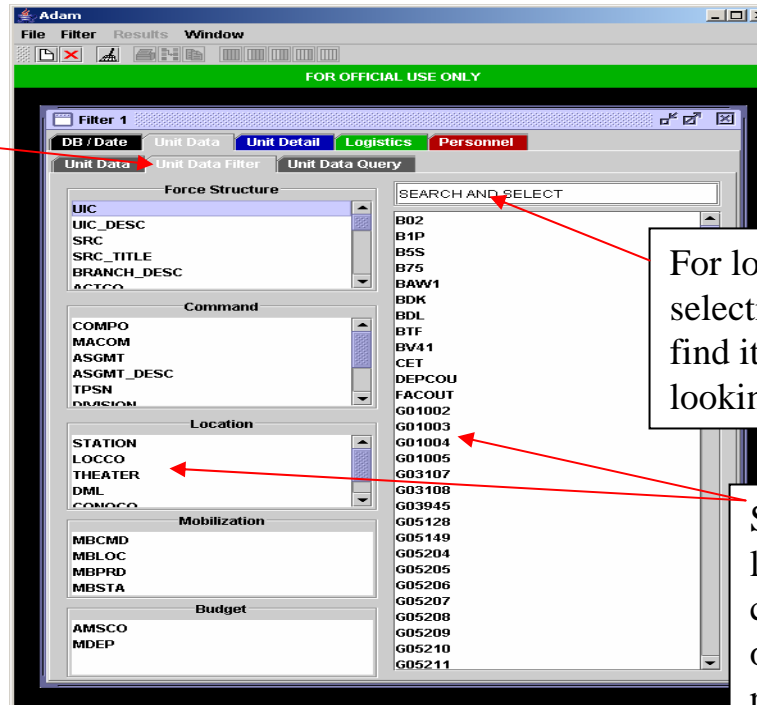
Adam

File Filter Results Window

FOR OFFICIAL USE ONLY

Filter 1

DB / Date | Unit Data | Unit Detail | Logistics | Personnel

Unit Data | Unit Data Filter | Unit Data Query

Force Structure
UIC
UIC_DESC
SRC
SRC_TITLE
BRANCH_DESC
ACTCO

Command
COMPO
MACOM
ASGMT
ASGMT_DESC
TPSN
DIVISION

Location
STATION
LOCCO
THEATER
DML
CONOCO

Mobilization
MBCMD
MBLOC
MBPRD
MBSTA

Budget
AMSCO
MDEP

SEARCH AND SELECT

B02
B1P
B5S
B75
BAW1
BDK
BDL
BTF
BV41
CET
DEPCOU
FACOUT
G01002
G01003
G01004
G01005
G03107
G03108
G03945
G05128
G05149
G05204
G05205
G05206
G05207
G05208
G05209
G05210
G05211

For lo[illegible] selecti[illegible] find it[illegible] lookin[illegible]

S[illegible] l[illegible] c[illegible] c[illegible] r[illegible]